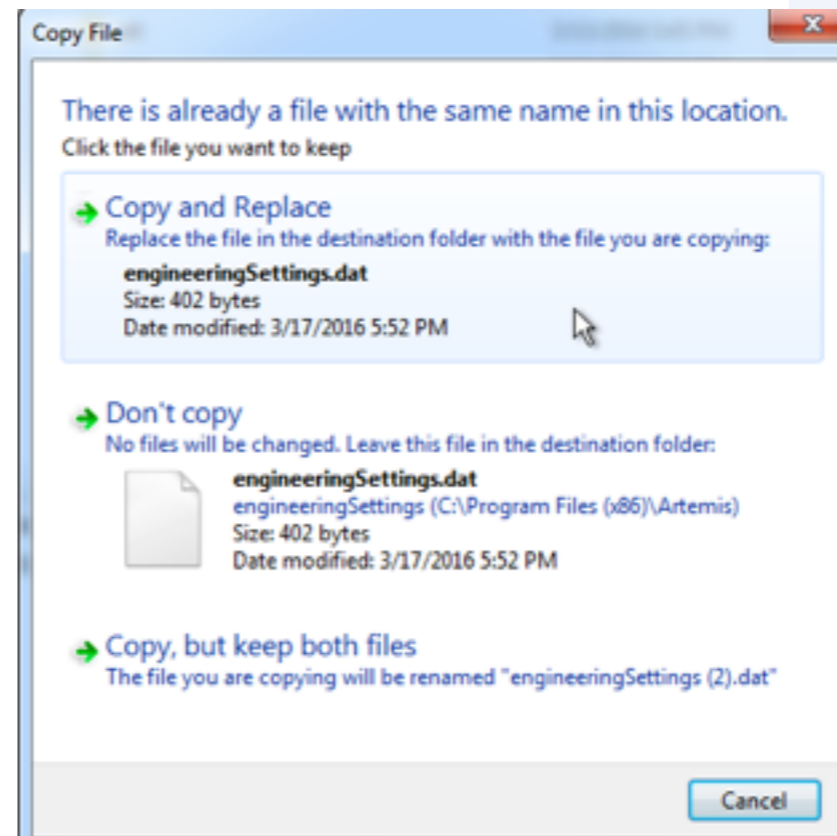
Copy File

There is already a file with the same name in this location.
Click the file you want to keep

Copy and Replace
Replace the file in the destination folder with the file you are copying:
engineeringSettings.dat
Size: 402 bytes
Date modified: 3/17/2016 5:52 PM

Don't copy
No files will be changed. Leave this file in the destination folder:
engineeringSettings.dat
engineeringSettings (C:\Program Files (x86)\Artemis)
Size: 402 bytes
Date modified: 3/17/2016 5:52 PM

Copy, but keep both files
The file you are copying will be renamed "engineeringSettings (2).dat"

Cancel